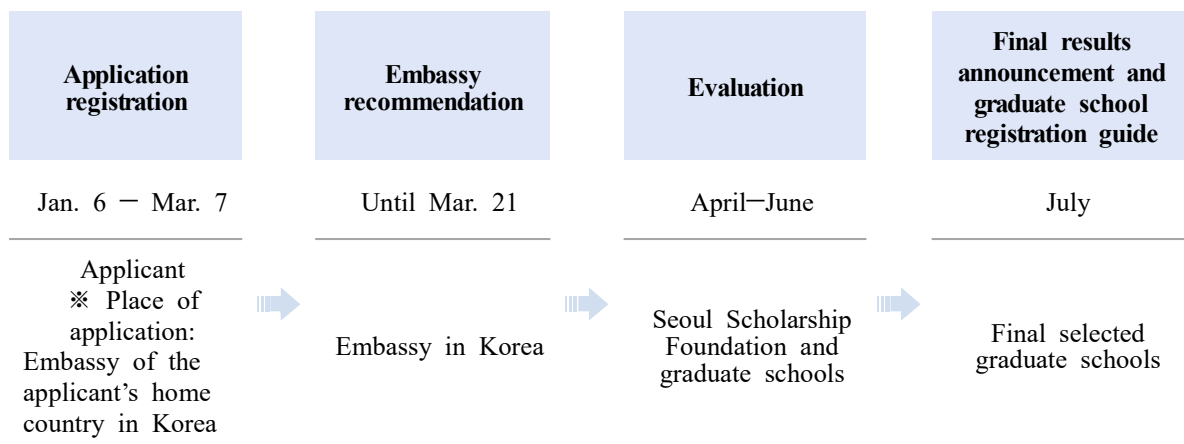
Application registration

Jan. 6 – Mar. 7

Applicant
※ Place of application: Embassy of the applicant's home country in Korea

Embassy recommendation

Until Mar. 21

Embassy in Korea

Evaluation

April–June

Seoul Scholarship Foundation and graduate schools

Final results announcement and graduate school registration guide

July

Final selected graduate schools